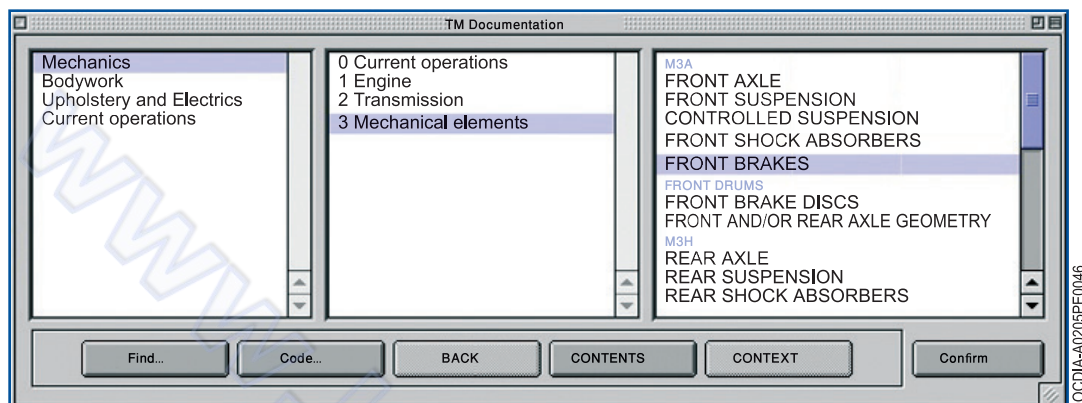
TM Documentation

Mechanics
Bodywork
Upholstery and Electrics
Current operations

0 Current operations
1 Engine
2 Transmission
3 Mechanical elements

M3A
FRONT AXLE
FRONT SUSPENSION
CONTROLLED SUSPENSION
FRONT SHOCK ABSORBERS
FRONT BRAKES
FRONT DRUMS
FRONT BRAKE DISCS
FRONT AND/OR REAR AXLE GEOMETRY
M3H
REAR AXLE
REAR SUSPENSION
REAR SHOCK ABSORBERS

Find...
Code...
BACK
CONTENTS
CONTEXT
Confirm

OCDIA-A0205PE0046